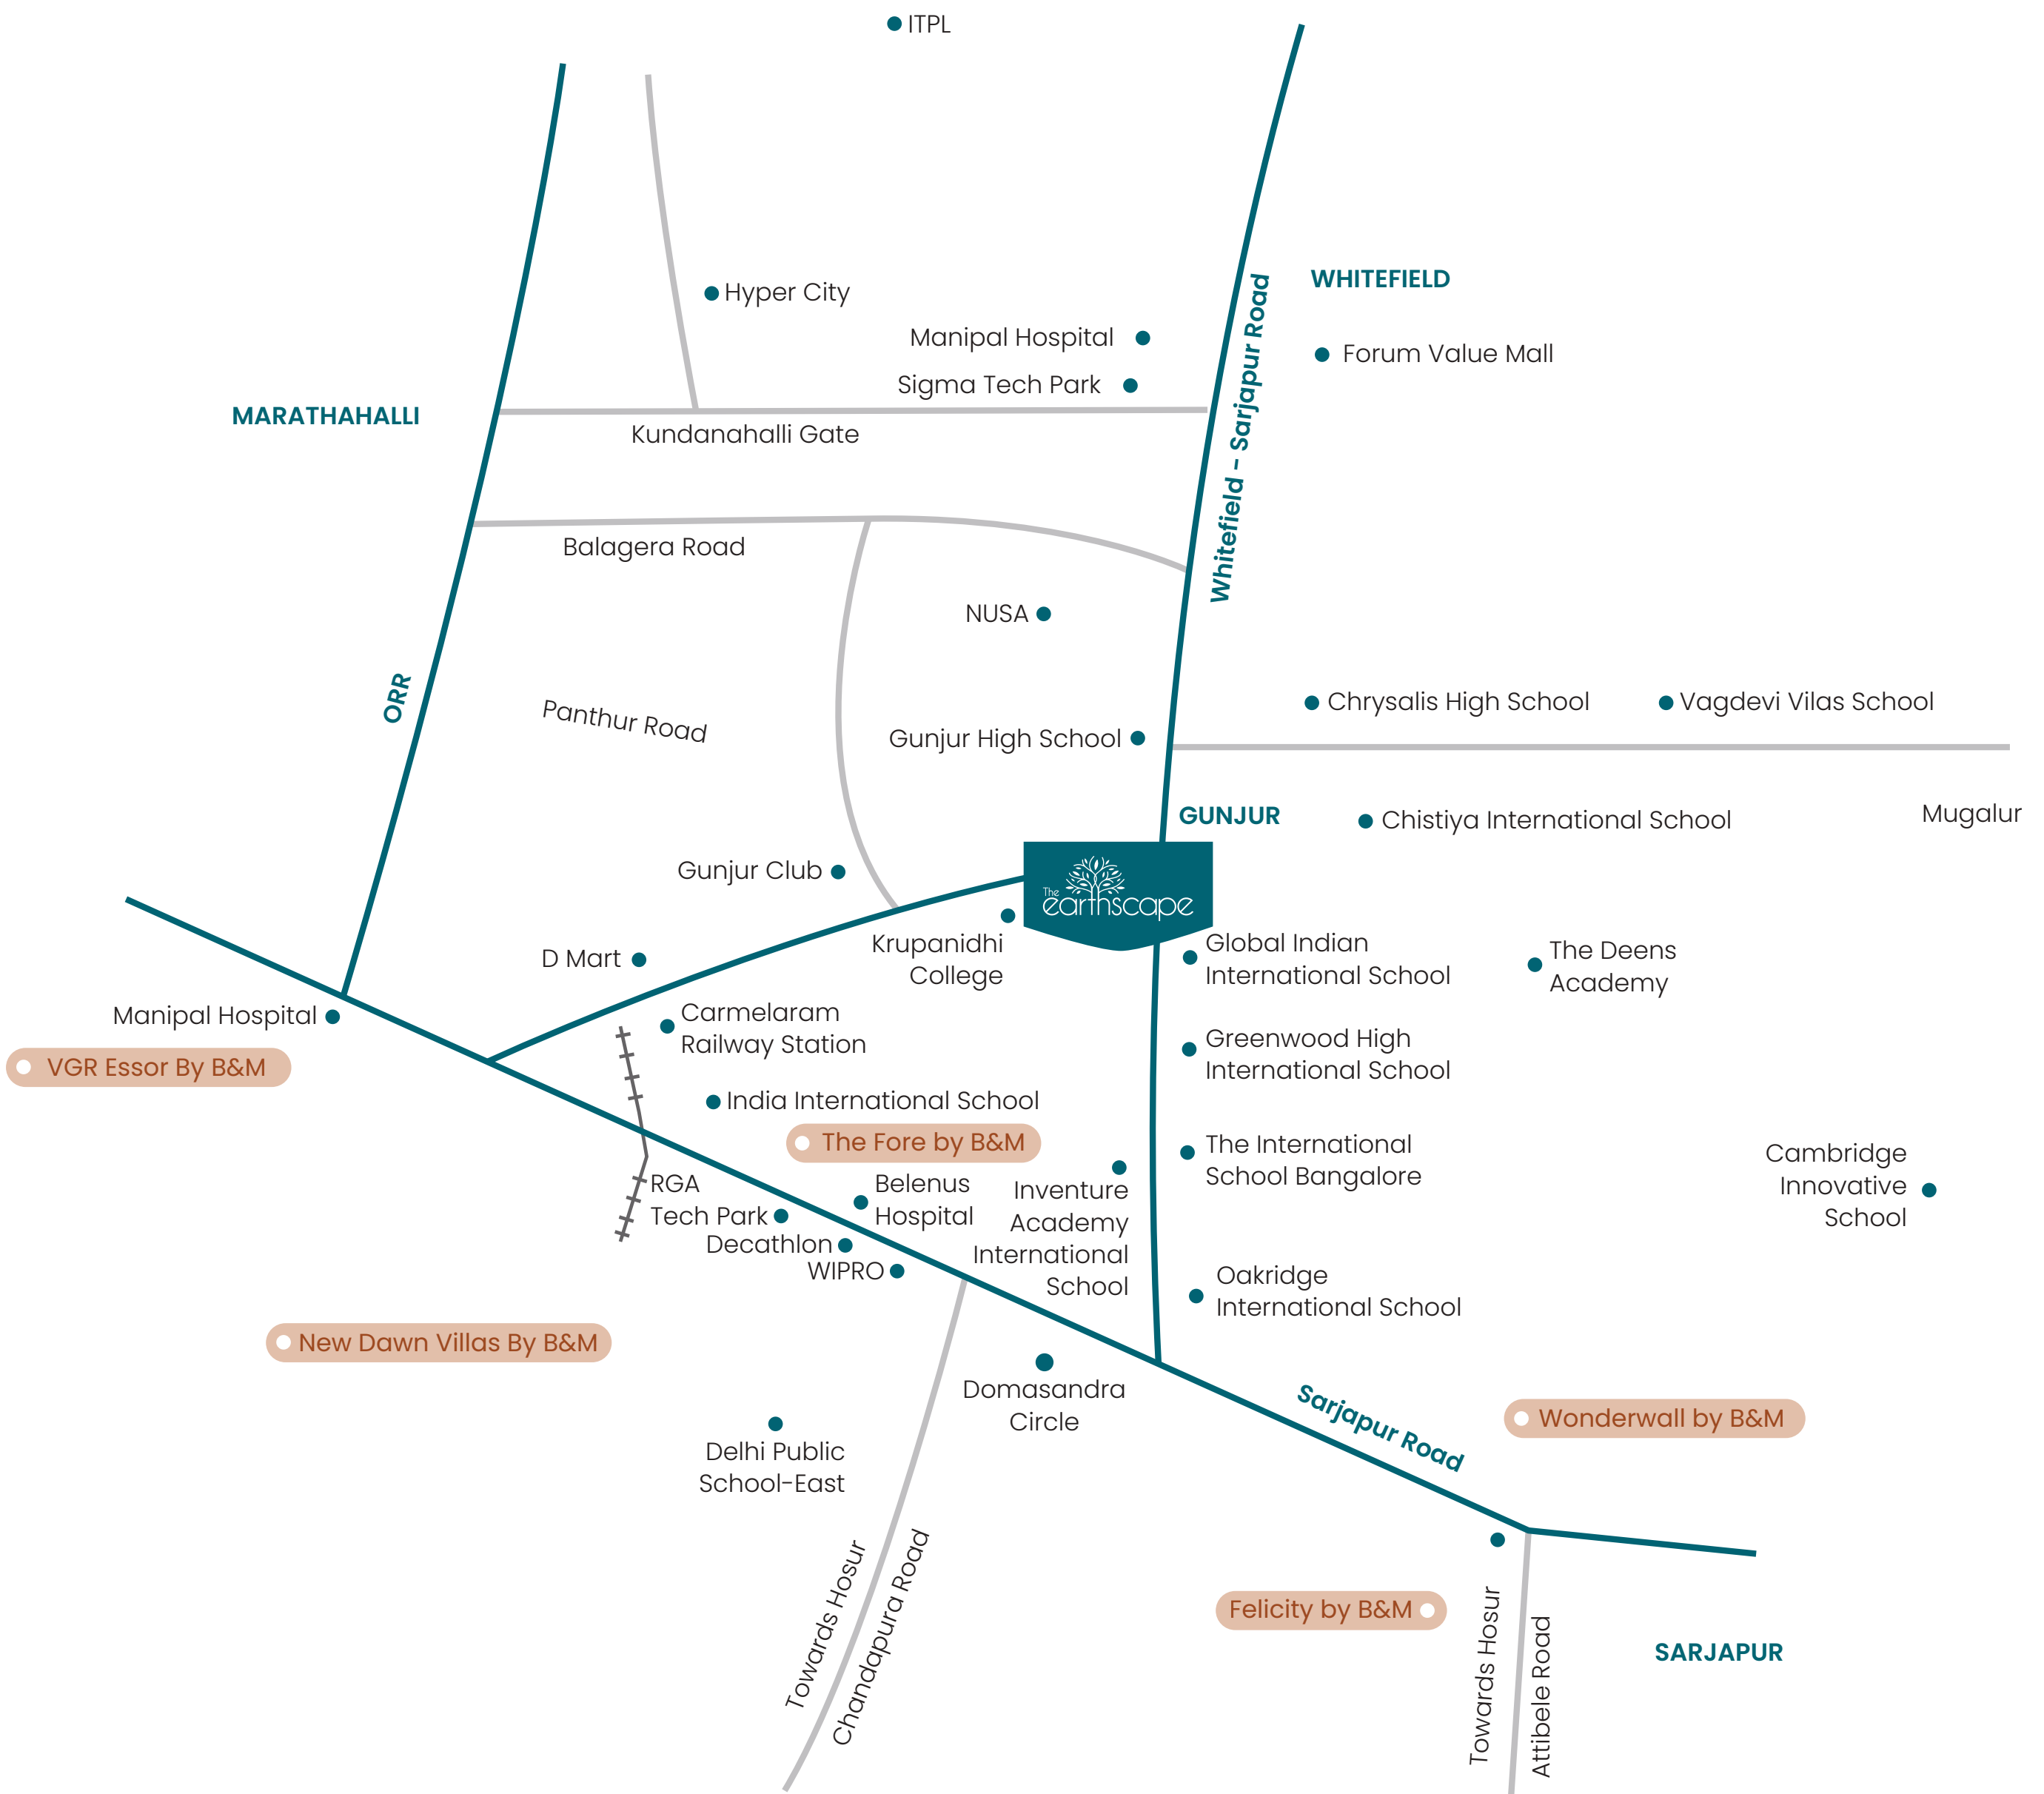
ITPL

Hyper City

Manipal Hospital

Sigma Tech Park

WHITEFIELD

Forum Value Mall

MARATHAHALLI

Kundanahalli Gate

Whitefield - Sarjapur Road

Balagera Road

NUSA

ORR

Panthur Road

Gunjur High School

Chrysalis High School

Vagdevi Vilas School

GUNJUR

Chistiya International School

Mugalur

Gunjur Club

The earthscape

Krupanidhi College

D Mart

Global Indian International School

The Deens Academy

Manipal Hospital

VGR Essor By B&M

Carmelaram Railway Station

Greenwood High International School

India International School

The Fore by B&M

The International School Bangalore

Cambridge Innovative School

RGA Tech Park

Belenus Hospital

Inventure Academy International School

Decathlon

WIPRO

Oakridge International School

New Dawn Villas By B&M

Domasandra Circle

Sarjapur Road

Wonderwall by B&M

Delhi Public School-East

Towards Hosur

Chandapura Road

Felicity by B&M

Towards Hosur

Attibele Road

SARJAPUR